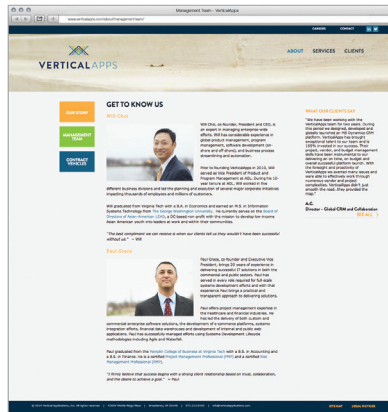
Management Team | VerticalApps

www.verticalapps.com/about/management-team/

CAREERS CONTACT

VERTICAL APPS

ABOUT SERVICES CLIENTS

OUR STORY

MANAGEMENT TEAM

CONTRACT VEHICLES

GET TO KNOW US

Will Choi

Will Choi, co-founder, President and CEO, is an expert in managing enterprise-wide efforts. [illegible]

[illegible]

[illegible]

"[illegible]" — Will

Paul Grace

Paul Grace, co-founder and Executive Vice President, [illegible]

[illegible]

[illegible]

"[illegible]" — Paul

WHAT OUR CLIENTS SAY

"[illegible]"

A.C.

Director – Global CRM and Collaboration

SEE ALL

© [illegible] VerticalApps, Inc. All rights reserved. | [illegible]

SITEMAP LEGAL NOTICES